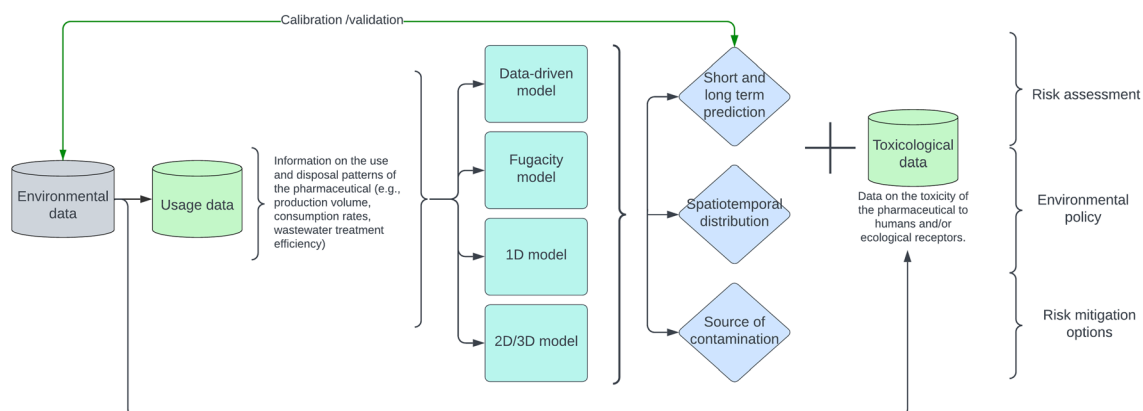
Calibration /validation

Environmental data

Usage data

Information on the use and disposal patterns of the pharmaceutical (e.g., production volume, consumption rates, wastewater treatment efficiency)

Data-driven model

Fugacity model

1D model

2D/3D model

Short and long term prediction

Spatiotemporal distribution

Source of contamination

Toxicological data

Data on the toxicity of the pharmaceutical to humans and/or ecological receptors.

Risk assessment

Environmental policy

Risk mitigation options